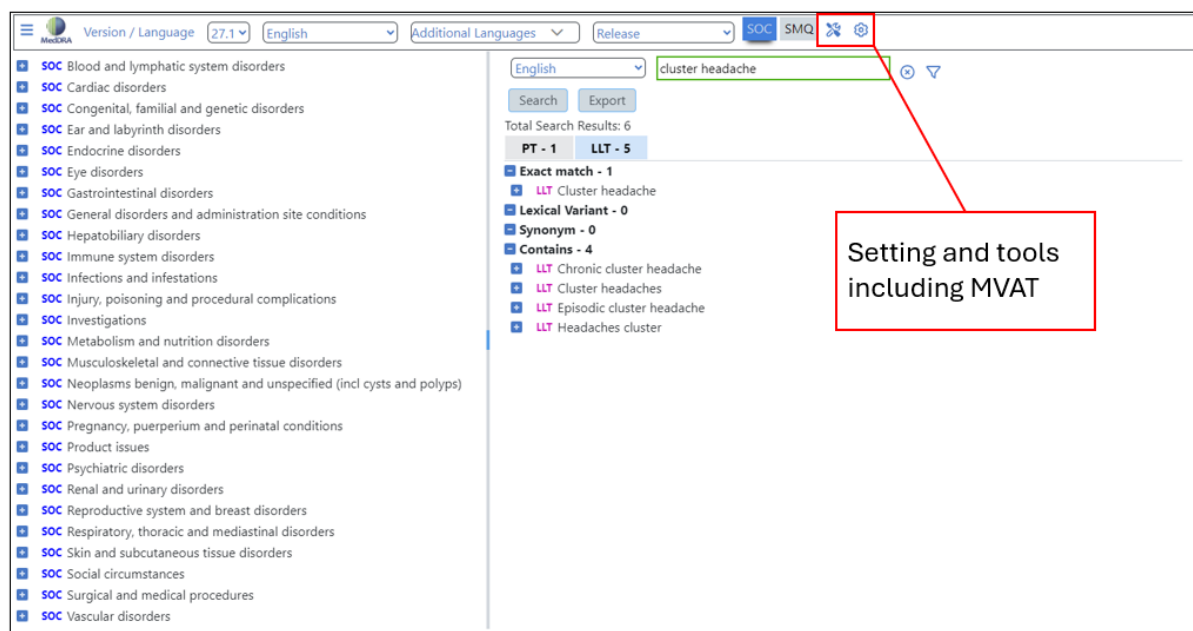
MedDRA Version / Language 27.1 English Additional Languages Release SOC SMQ

SOC Blood and lymphatic system disorders
SOC Cardiac disorders
SOC Congenital, familial and genetic disorders
SOC Ear and labyrinth disorders
SOC Endocrine disorders
SOC Eye disorders
SOC Gastrointestinal disorders
SOC General disorders and administration site conditions
SOC Hepatobiliary disorders
SOC Immune system disorders
SOC Infections and infestations
SOC Injury, poisoning and procedural complications
SOC Investigations
SOC Metabolism and nutrition disorders
SOC Musculoskeletal and connective tissue disorders
SOC Neoplasms benign, malignant and unspecified (incl cysts and polyps)
SOC Nervous system disorders
SOC Pregnancy, puerperium and perinatal conditions
SOC Product issues
SOC Psychiatric disorders
SOC Renal and urinary disorders
SOC Reproductive system and breast disorders
SOC Respiratory, thoracic and mediastinal disorders
SOC Skin and subcutaneous tissue disorders
SOC Social circumstances
SOC Surgical and medical procedures
SOC Vascular disorders

English cluster headache
Search Export
Total Search Results: 6
PT - 1 LLT - 5
Exact match - 1
LLT Cluster headache
Lexical Variant - 0
Synonym - 0
Contains - 4
LLT Chronic cluster headache
LLT Cluster headaches
LLT Episodic cluster headache
LLT Headaches cluster

Setting and tools including MVAT